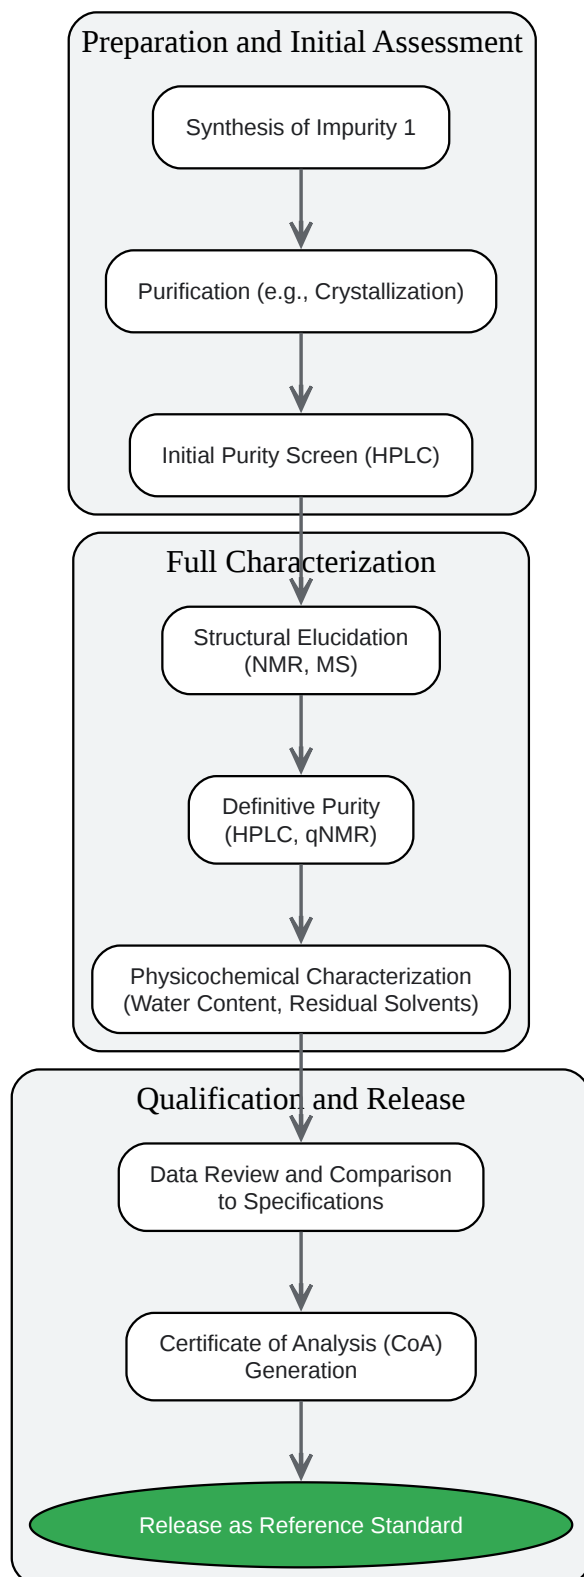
Preparation and Initial Assessment

Synthesis of Impurity 1

Purification (e.g., Crystallization)

Initial Purity Screen (HPLC)

Full Characterization

Structural Elucidation (NMR, MS)

Definitive Purity (HPLC, qNMR)

Physicochemical Characterization (Water Content, Residual Solvents)

Qualification and Release

Data Review and Comparison to Specifications

Certificate of Analysis (CoA) Generation

Release as Reference Standard